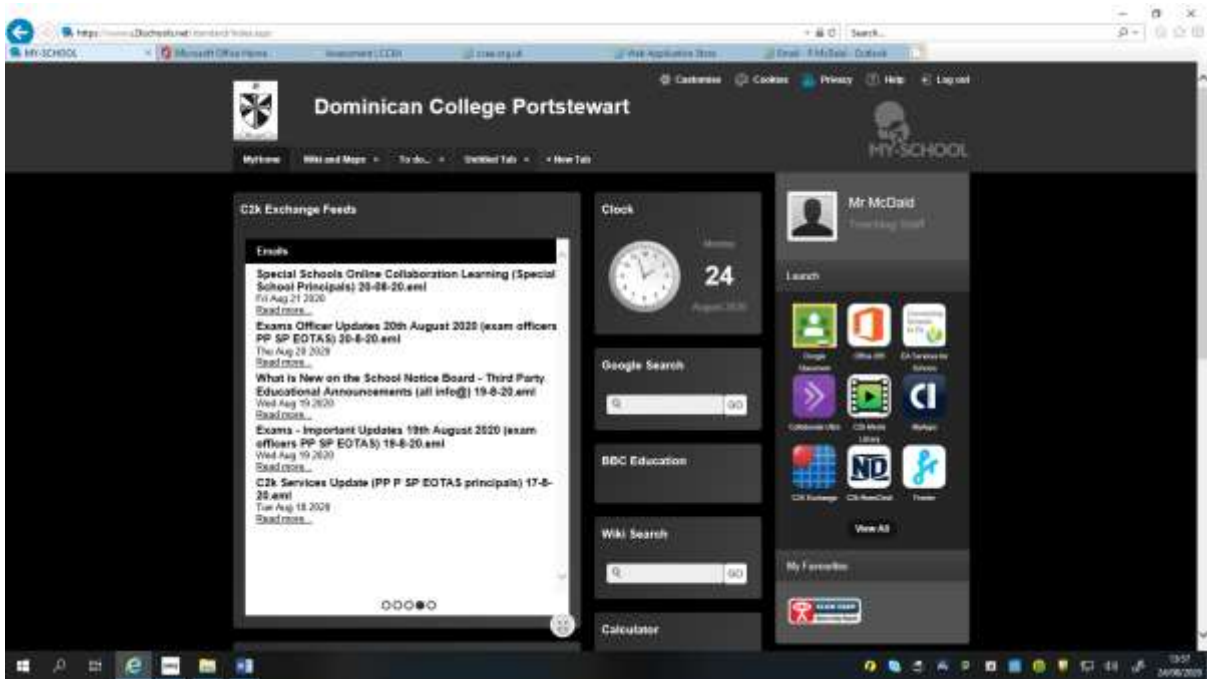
Search...

MY-SCHOOL

Microsoft Office Home

Customise Cookies Privacy Help Log out

Dominican College Portstewart

MY-SCHOOL

MyHome Wiki and Maps To do... Untitled Tab + New Tab

C2k Exchange Feeds

Emails

Special Schools Online Collaboration Learning (Special School Principals) 20-08-20.eml
Fri Aug 21 2020
Read more...

Exams Officer Updates 20th August 2020 (exam officers PP SP EOTAS) 20-8-20.eml
Thu Aug 20 2020
Read more...

What is New on the School Notice Board - Third Party Educational Announcements (all info@) 19-8-20.eml
Wed Aug 19 2020
Read more...

Exams - Important Updates 19th August 2020 (exam officers PP SP EOTAS) 19-8-20.eml
Wed Aug 19 2020
Read more...

C2k Services Update (PP P SP EOTAS principals) 17-8-20.eml
Tue Aug 18 2020
Read more...

Clock

Monday
24
August 2020

Google Search

GO

BBC Education

Wiki Search

GO

Calculator

Mr McDaid
Teaching Staff

Launch

Google Classroom Office 365 EA Services for Schools

Collaborate Ultra C2k Media Library MyApps

C2k Exchange C2k NewsDesk Fronter

View All

My Favourites

13:57
24/08/2020